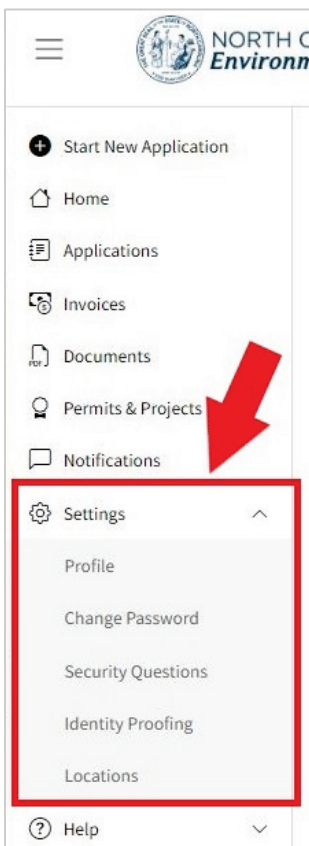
NORTH C
Environm

Start New Application

Home

Applications

Invoices

Documents

Permits & Projects

Notifications

Settings

Profile

Change Password

Security Questions

Identity Proofing

Locations

Help